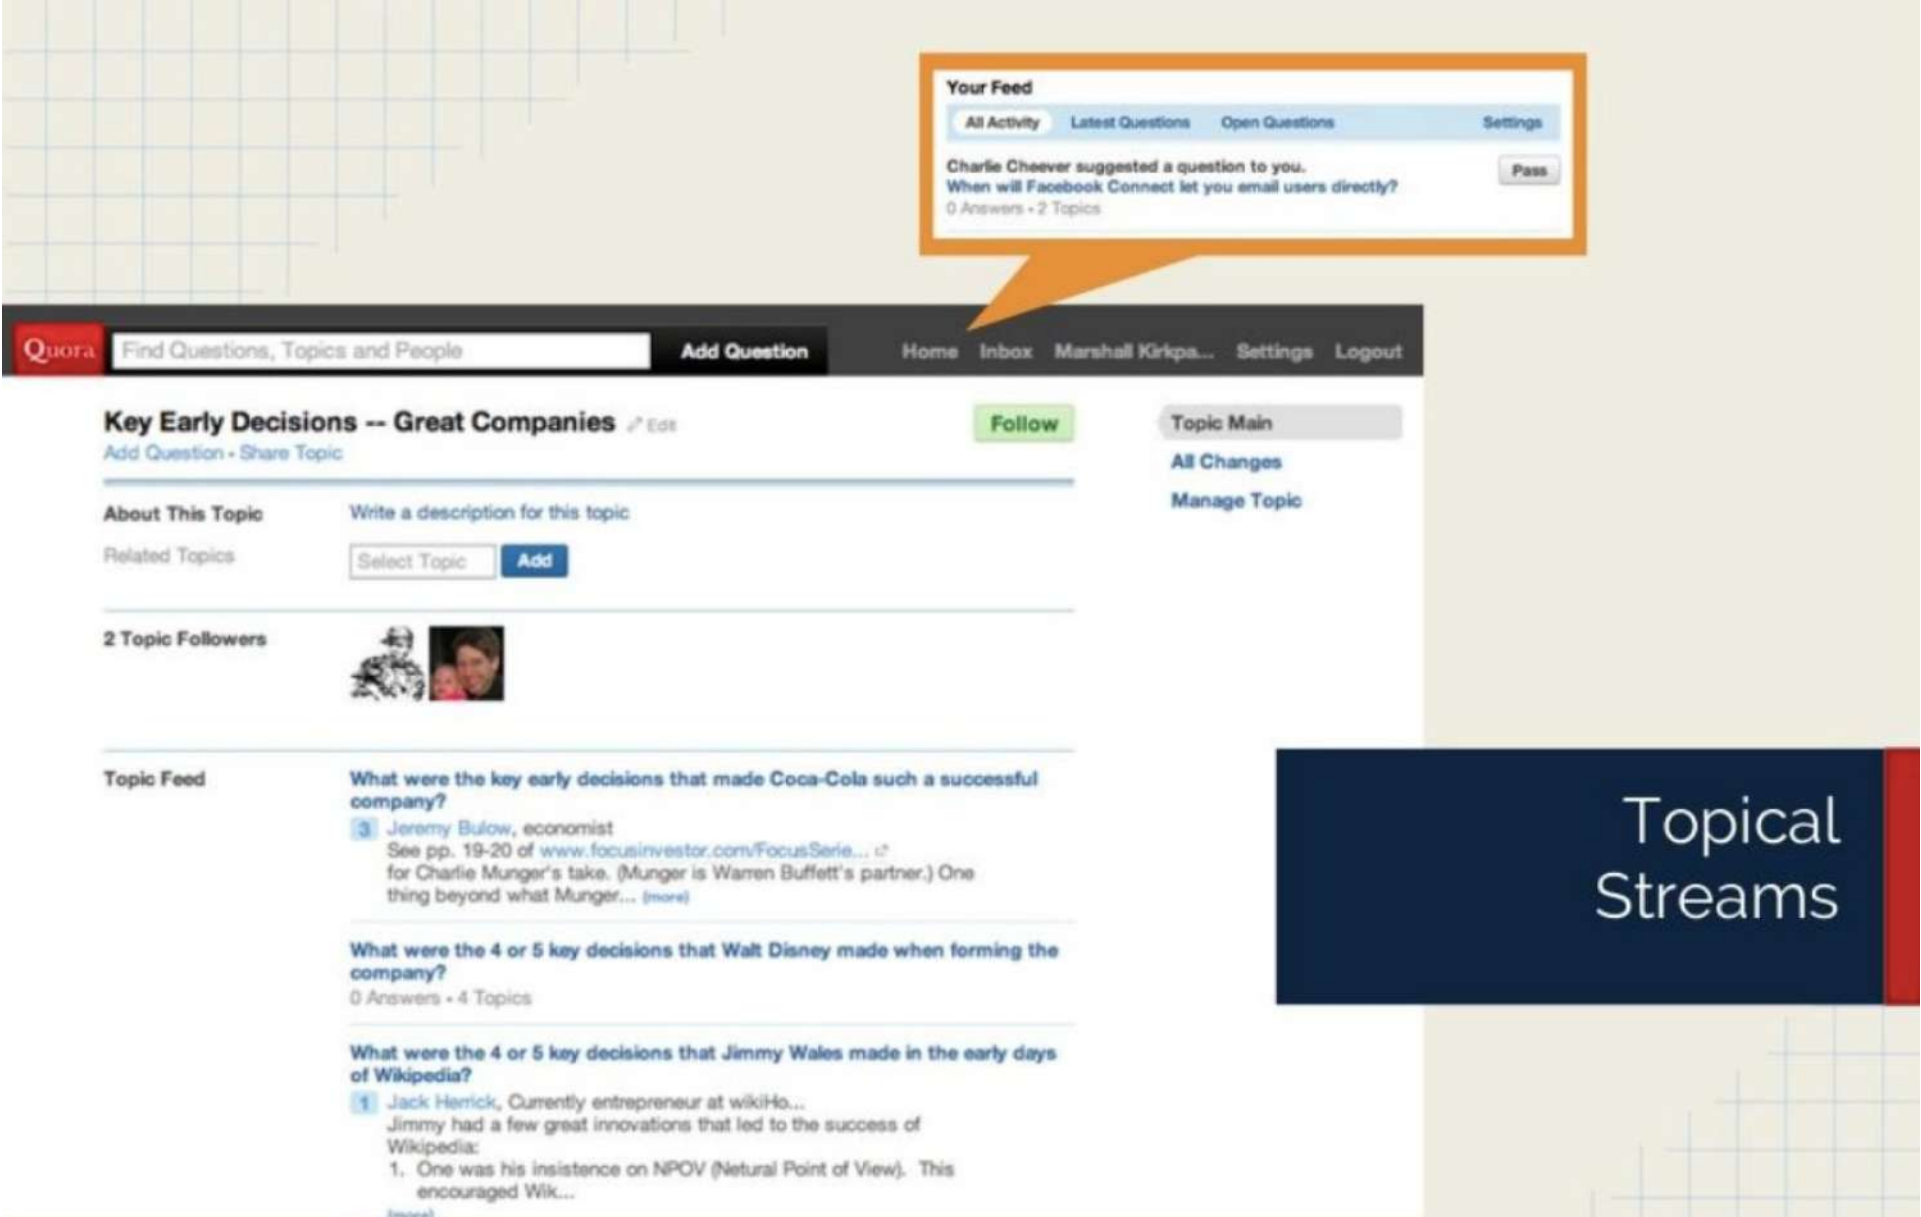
Your Feed

All Activity Latest Questions Open Questions Settings

Charlie Cheever suggested a question to you.
When will Facebook Connect let you email users directly?
0 Answers • 2 Topics

Pass

Quora Find Questions, Topics and People Add Question Home Inbox Marshall Kirkpa... Settings Logout

Key Early Decisions -- Great Companies Edit
Add Question • Share Topic

Follow

Topic Main
All Changes
Manage Topic

About This Topic Write a description for this topic

Related Topics Select Topic Add

2 Topic Followers

Topic Feed

What were the key early decisions that made Coca-Cola such a successful company?
3 Jeremy Bulow, economist
See pp. 19-20 of www.focusinvestor.com/FocusSerie... for Charlie Munger's take. (Munger is Warren Buffett's partner.) One thing beyond what Munger... (more)

What were the 4 or 5 key decisions that Walt Disney made when forming the company?
0 Answers • 4 Topics

What were the 4 or 5 key decisions that Jimmy Wales made in the early days of Wikipedia?
1 Jack Herrick, Currently entrepreneur at wikiHo...
Jimmy had a few great innovations that led to the success of Wikipedia:
1. One was his insistence on NPOV (Netural Point of View). This encouraged Wik...
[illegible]

Topical Streams